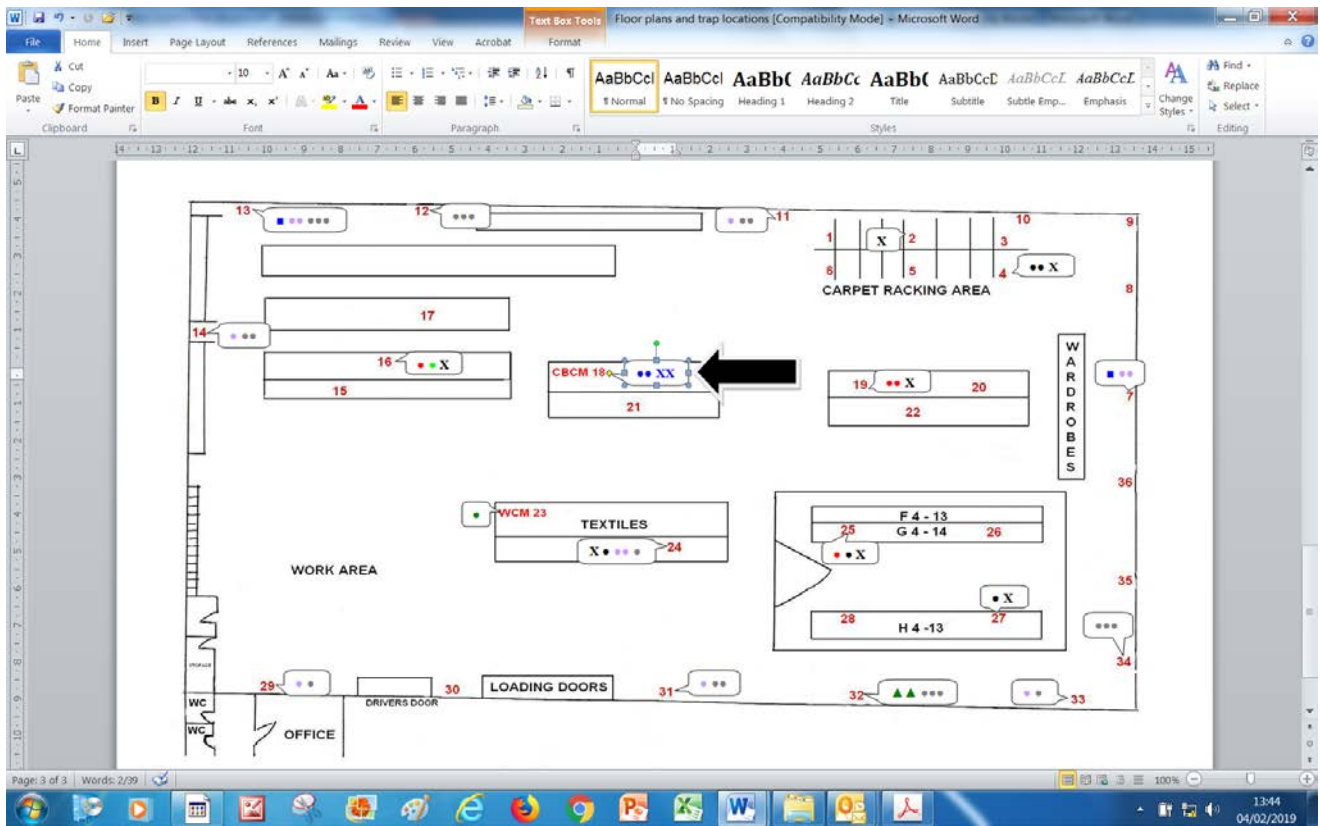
Text Box Tools Floor plans and trap locations [Compatibility Mode] - Microsoft Word

File Home Insert Page Layout References Mailings Review View Acrobat Format

Cut
Copy
Paste
Format Painter
Clipboard
10
Font
Paragraph
AaBbCcI ¶ Normal
AaBbCcI ¶ No Spacing
AaBbC Heading 1
AaBbCc Heading 2
AaBbC Title
AaBbCcD Subtitle
AaBbCcL Subtle Emp...
AaBbCcL Emphasis
Change Styles
Styles
Find
Replace
Select
Editing

13 ■ ••• •••
12 •••
11 •••
10
9
1
X 2
3
6
5
4 •• X
CARPET RACKING AREA
8
17
14 •••
16 ••• X
15
CBCM 18 •• XX
21
19 •• X
20
22
WARDROBES
■ •••
7
36
• WCM 23
TEXTILES
X • ••• • 24
F 4 - 13
G 4 - 14
26
25
• • X
WORK AREA
35
• X
27
28
H 4 -13
•••
34
STORAGE
29 •••
30
DRIVERS DOOR
LOADING DOORS
31 •••
32 ▲▲ •••
••• 33
WC
WC
OFFICE

Page: 3 of 3 Words: 2/39
100%
13:44
04/02/2019